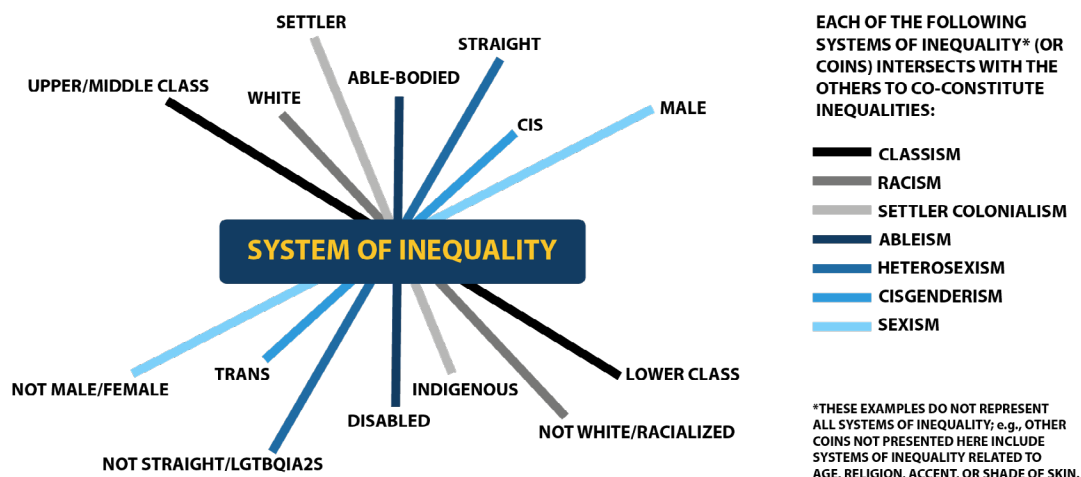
SETTLER

STRAIGHT

ABLE-BODIED

UPPER/MIDDLE CLASS

WHITE

CIS

MALE

SYSTEM OF INEQUALITY

NOT MALE/FEMALE

TRANS

INDIGENOUS

LOWER CLASS

DISABLED

NOT WHITE/RACIALIZED

NOT STRAIGHT/LGTBQIA2S

EACH OF THE FOLLOWING SYSTEMS OF INEQUALITY* (OR COINS) INTERSECTS WITH THE OTHERS TO CO-CONSTITUTE INEQUALITIES:

CLASSISM

RACISM

SETTLER COLONIALISM

ABLEISM

HETEROSEXISM

CISGENDERISM

SEXISM

*THESE EXAMPLES DO NOT REPRESENT ALL SYSTEMS OF INEQUALITY; e.g., OTHER COINS NOT PRESENTED HERE INCLUDE SYSTEMS OF INEQUALITY RELATED TO AGE, RELIGION, ACCENT, OR SHADE OF SKIN.